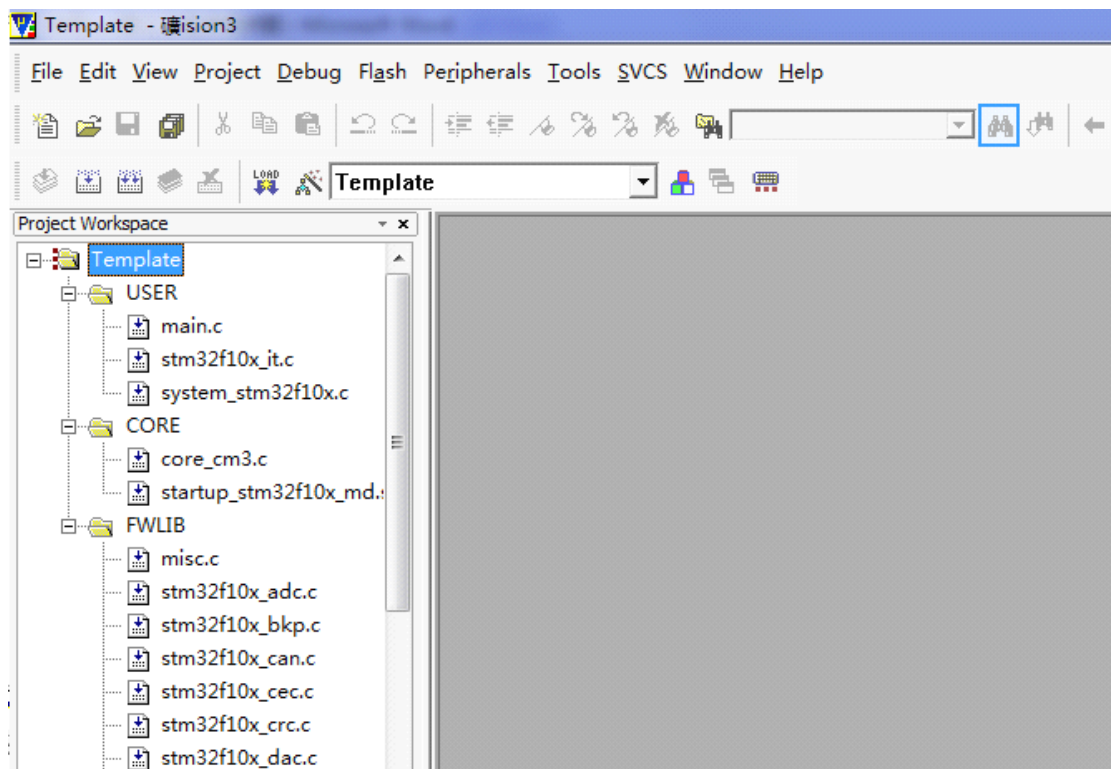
Template - 礦ision3

File Edit View Project Debug Flash Peripherals Tools SVCS Window Help

Template

Project Workspace

Template
USER
main.c
stm32f10x_it.c
system_stm32f10x.c
CORE
core_cm3.c
startup_stm32f10x_md.s
FWLIB
misc.c
stm32f10x_adc.c
stm32f10x_bkp.c
stm32f10x_can.c
stm32f10x_cec.c
stm32f10x_crc.c
stm32f10x_dac.c